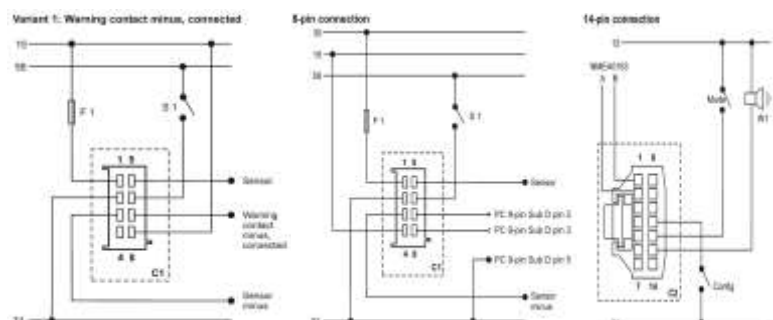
Variant 1: Warning contact minus, connected

15

58

F 1

S 1

1 5

4 8

C1

Sensor

Warning contact minus, connected

Sensor minus

31

8-pin connection

30

15

58

F 1

S 1

1 5

4 8

C1

Sensor

PC 9-pin Sub D pin 3

PC 9-pin Sub D pin 2

PC 9-pin Sub D pin 5

Sensor minus

31

14-pin connection

15

NMEA0183

A B

Mute

H1

1 8

7 14

C2

Config

31